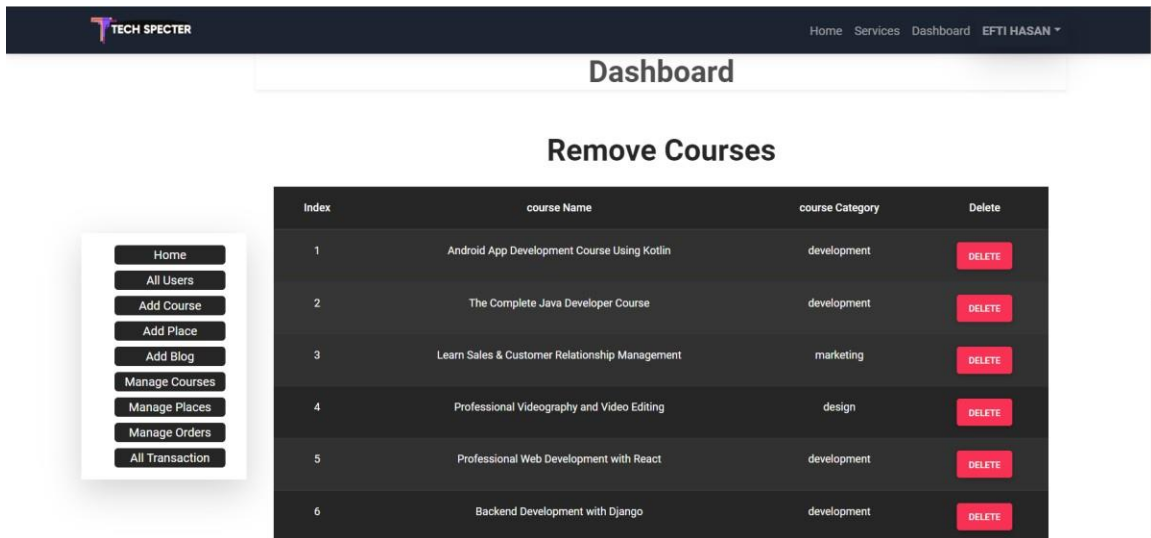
TECH SPECTER

Home Services Dashboard EFTI HASAN

Dashboard

Remove Courses

Home
All Users
Add Course
Add Place
Add Blog
Manage Courses
Manage Places
Manage Orders
All Transaction

| Index | course Name | course Category | Delete |
|---|---|---|---|
| 1 | Android App Development Course Using Kotlin | development | DELETE |
| 2 | The Complete Java Developer Course | development | DELETE |
| 3 | Learn Sales & Customer Relationship Management | marketing | DELETE |
| 4 | Professional Videography and Video Editing | design | DELETE |
| 5 | Professional Web Development with React | development | DELETE |
| 6 | Backend Development with Django | development | DELETE |